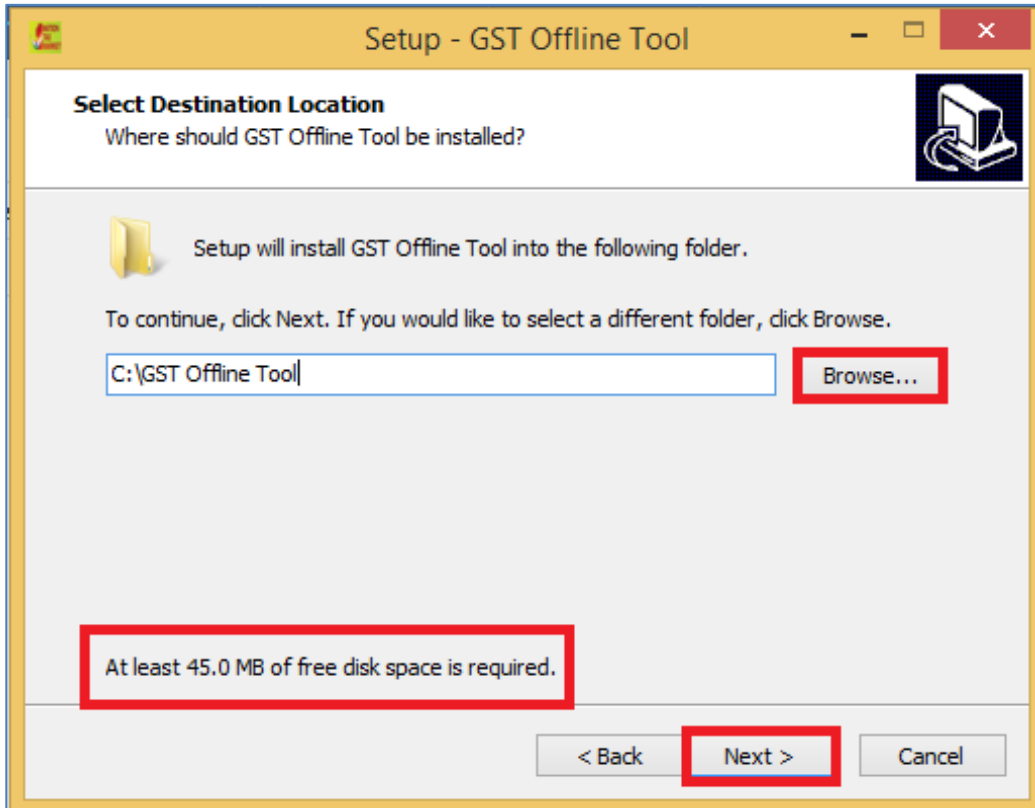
Setup - GST Offline Tool

Select Destination Location
Where should GST Offline Tool be installed?

Setup will install GST Offline Tool into the following folder.

To continue, click Next. If you would like to select a different folder, click Browse.

C:\GST Offline Tool

Browse...

At least 45.0 MB of free disk space is required.

< Back

Next >

Cancel